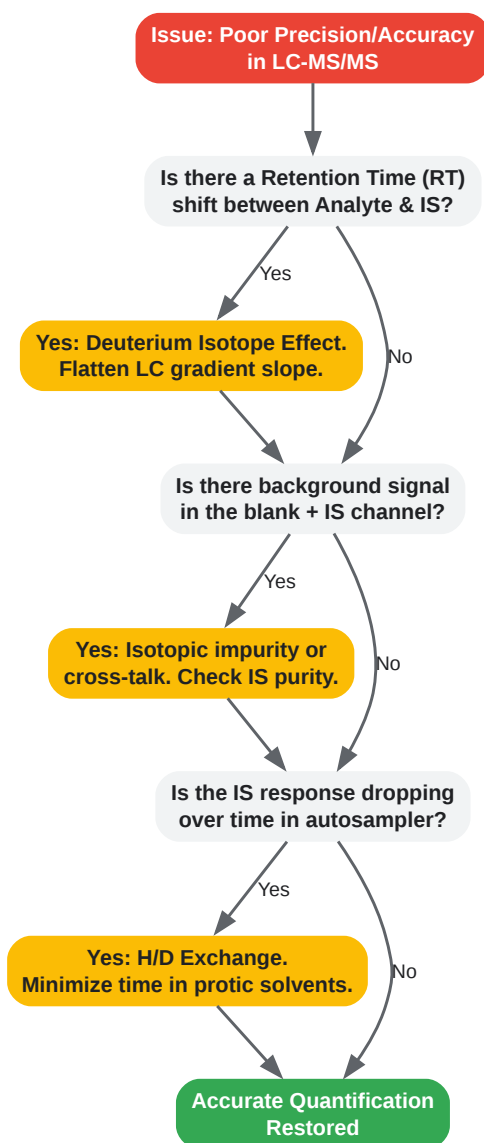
Issue: Poor Precision/Accuracy in LC-MS/MS

Is there a Retention Time (RT) shift between Analyte & IS?

Yes

No

Yes: Deuterium Isotope Effect. Flatten LC gradient slope.

Is there background signal in the blank + IS channel?

Yes

No

Yes: Isotopic impurity or cross-talk. Check IS purity.

Is the IS response dropping over time in autosampler?

Yes

No

Yes: H/D Exchange. Minimize time in protic solvents.

Accurate Quantification Restored